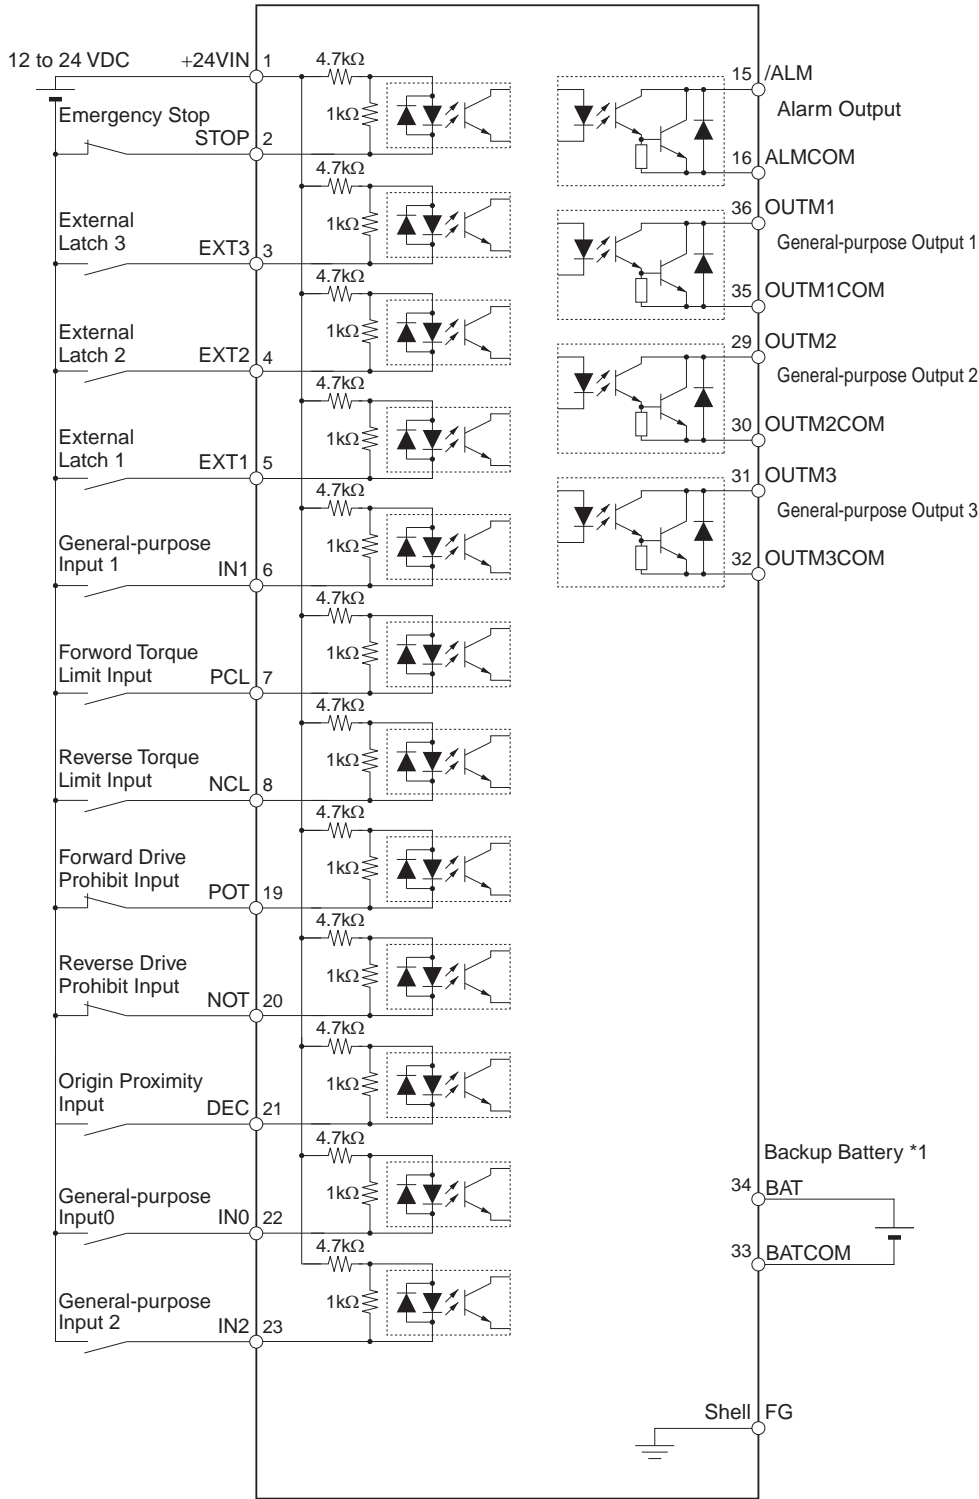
12 to 24 VDC
+24VIN 1
4.7kΩ
1kΩ
Emergency Stop
STOP 2
4.7kΩ
1kΩ
External Latch 3
EXT3 3
4.7kΩ
1kΩ
External Latch 2
EXT2 4
4.7kΩ
1kΩ
External Latch 1
EXT1 5
4.7kΩ
1kΩ
General-purpose Input 1
IN1 6
4.7kΩ
1kΩ
Forword Torque Limit Input
PCL 7
4.7kΩ
1kΩ
Reverse Torque Limit Input
NCL 8
4.7kΩ
1kΩ
Forward Drive Prohibit Input
POT 19
4.7kΩ
1kΩ
Reverse Drive Prohibit Input
NOT 20
4.7kΩ
1kΩ
Origin Proximity Input
DEC 21
4.7kΩ
1kΩ
General-purpose Input0
IN0 22
4.7kΩ
1kΩ
General-purpose Input 2
IN2 23

15 /ALM
Alarm Output
16 ALMCOM
36 OUTM1
General-purpose Output 1
35 OUTM1COM
29 OUTM2
General-purpose Output 2
30 OUTM2COM
31 OUTM3
General-purpose Output 3
32 OUTM3COM
Backup Battery *1
34 BAT
33 BATCOM
Shell FG